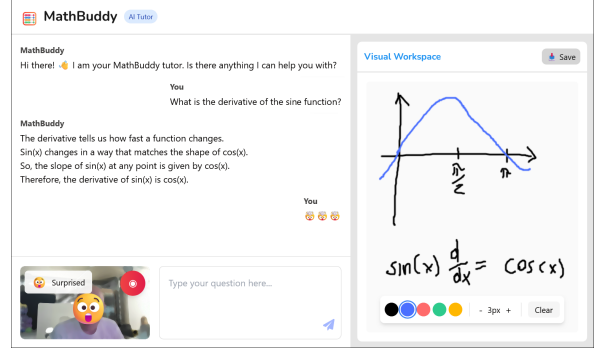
MathBuddy AI Tutor

MathBuddy
Hi there! 👋 I am your MathBuddy tutor. Is there anything I can help you with?

You
What is the derivative of the sine function?

MathBuddy
The derivative tells us how fast a function changes.
Sin(x) changes in a way that matches the shape of cos(x).
So, the slope of sin(x) at any point is given by cos(x).
Therefore, the derivative of sin(x) is cos(x).

You
😲😲😲

😲 Surprised

Type your question here...

Visual Workspace

Save

$\frac{\pi}{2}$

$\pi$

$\sin(x)\ \frac{d}{dx} = \cos(x)$

- 3px +

Clear